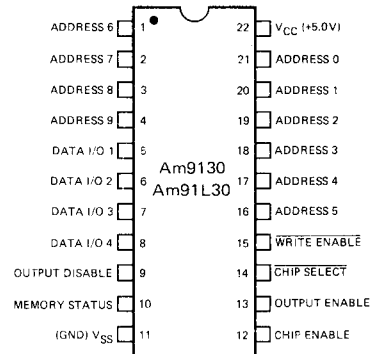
ADDRESS 6 1
ADDRESS 7 2
ADDRESS 8 3
ADDRESS 9 4
DATA I/O 1 5
DATA I/O 2 6
DATA I/O 3 7
DATA I/O 4 8
OUTPUT DISABLE 9
MEMORY STATUS 10
(GND) $V_{SS}$ 11

22 $V_{CC}$ (+5.0V)
21 ADDRESS 0
20 ADDRESS 1
19 ADDRESS 2
18 ADDRESS 3
17 ADDRESS 4
16 ADDRESS 5
15 $\overline{\text{WRITE ENABLE}}$
14 $\overline{\text{CHIP SELECT}}$
13 OUTPUT ENABLE
12 CHIP ENABLE

Am9130
Am91L30